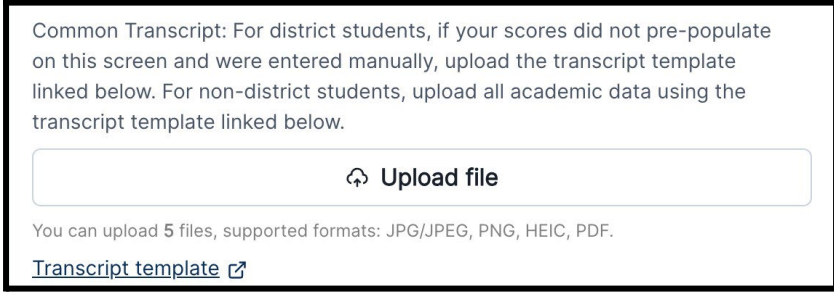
Common Transcript: For district students, if your scores did not pre-populate on this screen and were entered manually, upload the transcript template linked below. For non-district students, upload all academic data using the transcript template linked below.

Upload file

You can upload 5 files, supported formats: JPG/JPEG, PNG, HEIC, PDF.

Transcript template